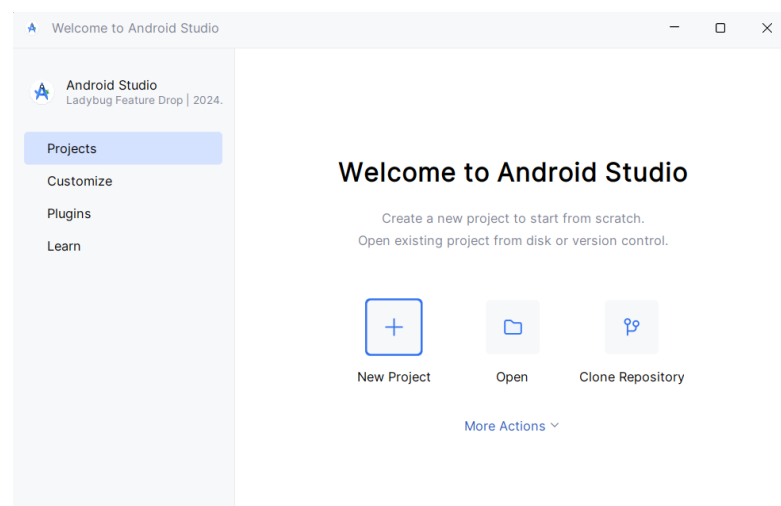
Welcome to Android Studio

Android Studio
Ladybug Feature Drop | 2024.

Projects
Customize
Plugins
Learn

Welcome to Android Studio

Create a new project to start from scratch.
Open existing project from disk or version control.

New Project
Open
Clone Repository

More Actions